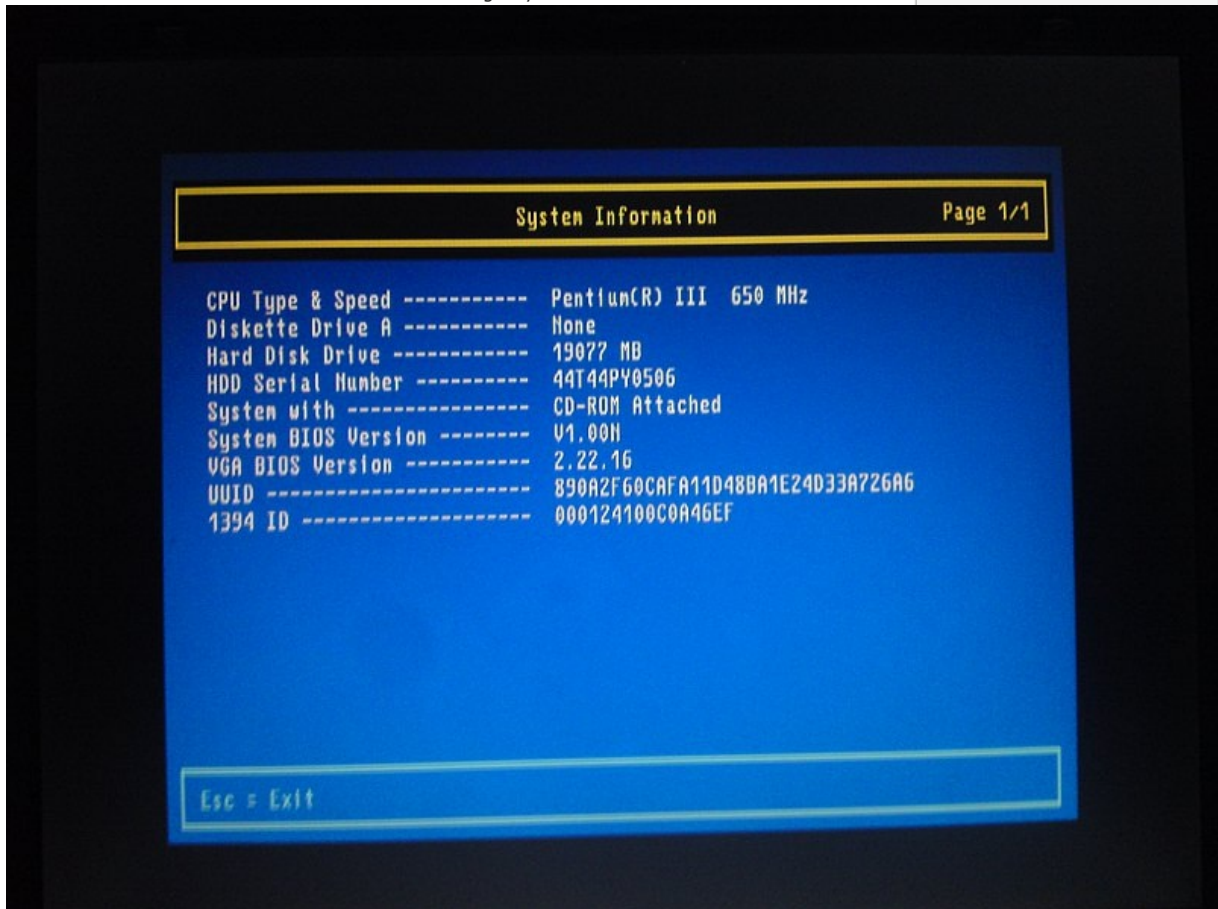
System Information

Page 1/1

CPU Type & Speed ----------- Pentium(R) III 650 MHz
Diskette Drive A ----------- None
Hard Disk Drive ------------ 19077 MB
HDD Serial Number ---------- 44T44PY0506
System with ---------------- CD-ROM Attached
System BIOS Version -------- V1.00N
VGA BIOS Version ----------- 2.22.16
UUID ----------------------- 890A2F60CAFA11D48BA1E24D33A726A6
1394 ID -------------------- 000124100C0A46EF

Esc = Exit